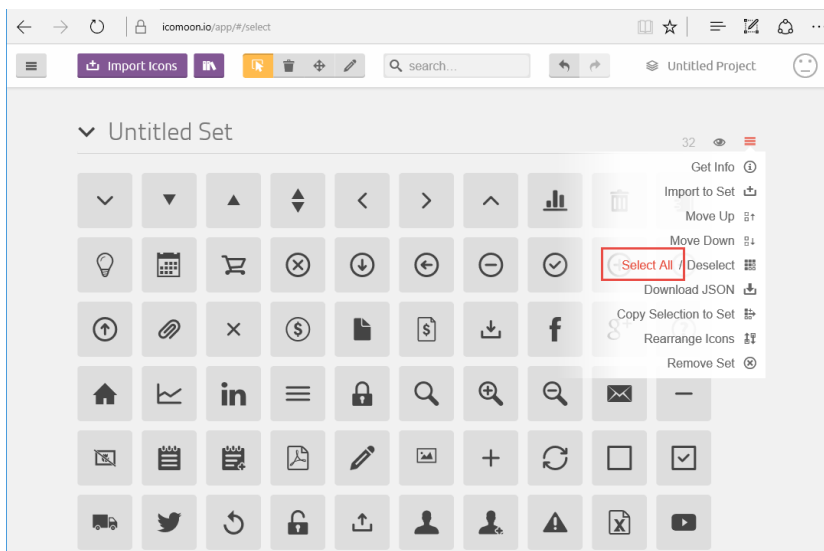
icomoon.io/app/#/select

Import Icons

search...

Untitled Project

Untitled Set

32

Get Info

Import to Set

Move Up

Move Down

Select All / Deselect

Download JSON

Copy Selection to Set

Rearrange Icons

Remove Set

in

f